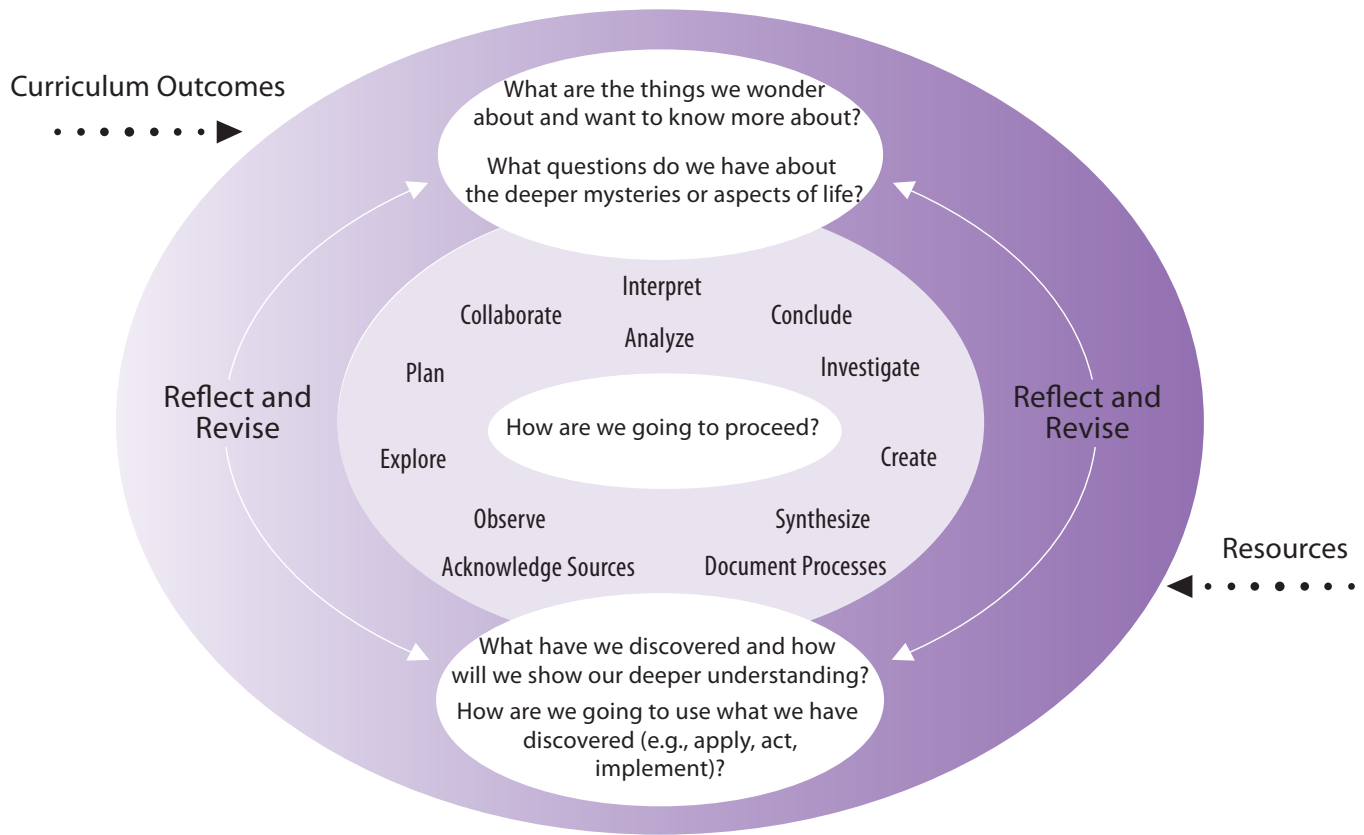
Curriculum Outcomes

What are the things we wonder about and want to know more about?

What questions do we have about the deeper mysteries or aspects of life?

Reflect and Revise

Reflect and Revise

Interpret

Collaborate

Conclude

Analyze

Plan

Investigate

How are we going to proceed?

Explore

Create

Observe

Synthesize

Acknowledge Sources

Document Processes

Resources

What have we discovered and how will we show our deeper understanding?

How are we going to use what we have discovered (e.g., apply, act, implement)?